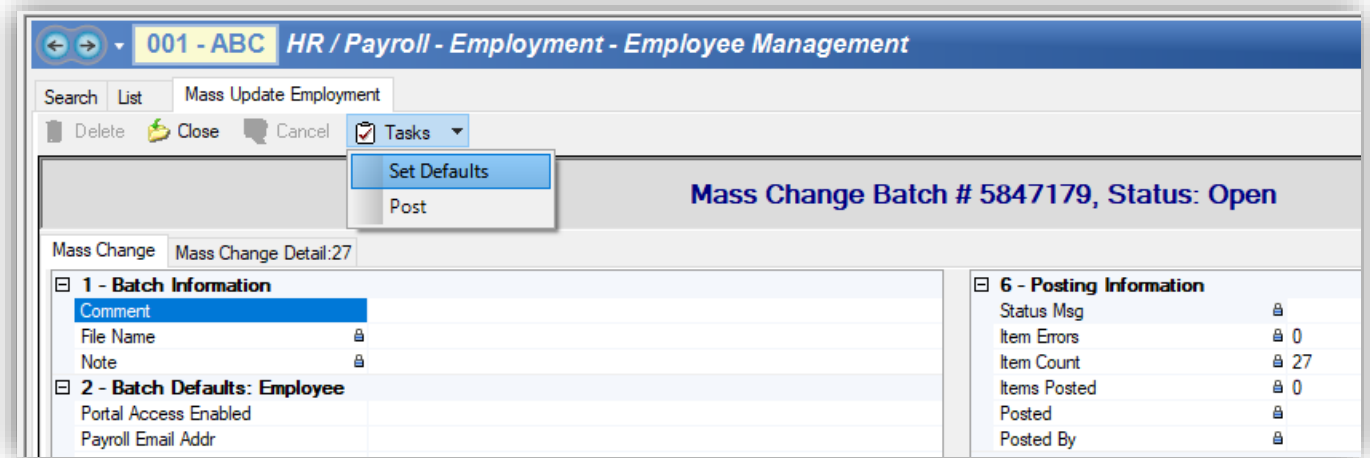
001 - ABC HR / Payroll - Employment - Employee Management

Search List Mass Update Employment

Delete Close Cancel Tasks

Set Defaults
Post

Mass Change Batch # 5847179, Status: Open

Mass Change Mass Change Detail:27

1 - Batch Information
Comment
File Name
Note
2 - Batch Defaults: Employee
Portal Access Enabled
Payroll Email Addr

6 - Posting Information
Status Msg
Item Errors 0
Item Count 27
Items Posted 0
Posted
Posted By